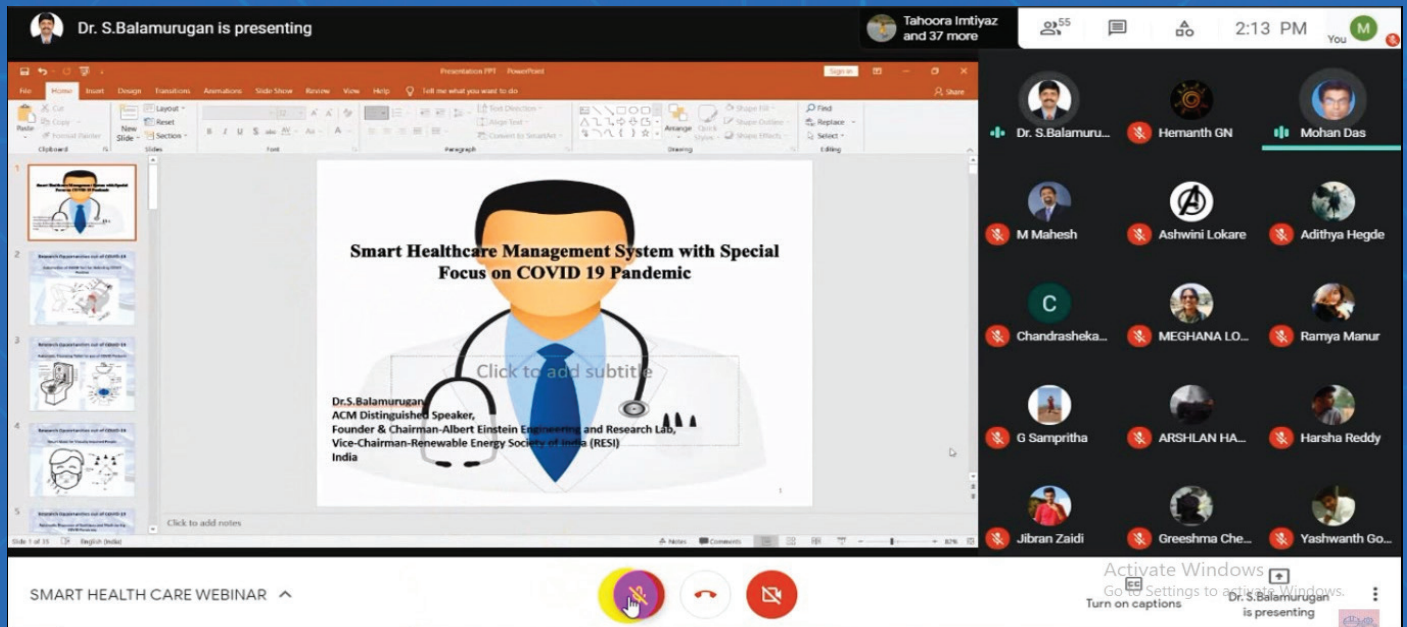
Dr. S.Balamurugan is presenting

Tahoora Imtiyaz and 37 more

55

2:13 PM

You

Presentation PPT - PowerPoint

Sign in

File Home Insert Design Transitions Animations Slide Show Review View Help Tell me what you want to do

Share

Clipboard Slides Font Paragraph Drawing Editing

Find Replace Select

Smart Healthcare Management System with Special Focus on COVID 19 Pandemic

Click to add subtitle

Dr.S.Balamurugan
ACM Distinguished Speaker,
Founder & Chairman-Albert Einstein Engineering and Research Lab,
Vice-Chairman-Renewable Energy Society of India (RESI)
India

1

Click to add notes

Slide 1 of 15 English (India) Notes Comments 87%

Dr. S.Balamuru...
Hemanth GN
Mohan Das
M Mahesh
Ashwini Lokare
Adithya Hegde
Chandrasheka...
MEGHANA LO...
Ramya Manur
G Sampritha
ARSHLAN HA...
Harsha Reddy
Jibran Zaidi
Greeshma Che...
Yashwanth Go...

SMART HEALTH CARE WEBINAR

Activate Windows
Go to Settings to activate Windows.

Turn on captions

Dr. S.Balamurugan is presenting